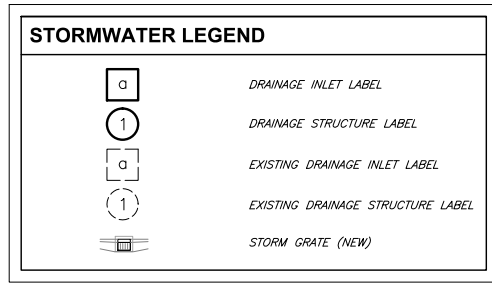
STORMWATER LEGEND

| | |
|---|---|
| a | DRAINAGE INLET LABEL |
| 1 | DRAINAGE STRUCTURE LABEL |
| a | EXISTING DRAINAGE INLET LABEL |
| 1 | EXISTING DRAINAGE STRUCTURE LABEL |
| | STORM GRATE (NEW) |